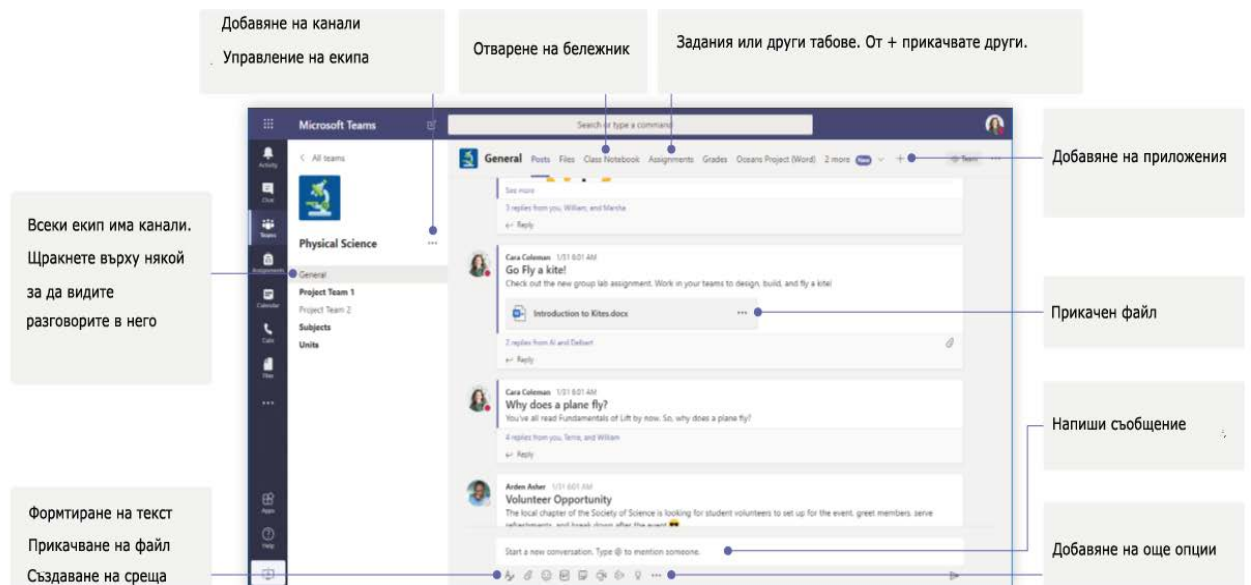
Добавяне на канали
Управление на екипа

Отварене на бележник

Задания или други табове. От + прикачвате други.

Microsoft Teams

Search or type a command

Добавяне на приложения

Activity
Chat
Teams
Assignments
Calendar
Calls
Files
...
Apps
Help

< All teams

Physical Science ...

General
Project Team 1
Project Team 2
Subjects
Units

General Posts Files Class Notebook Assignments Grades Oceans Project (Word) 2 more New +

See more
3 replies from you, William, and Marsha
Reply

Cara Coleman 1/31 6:01 AM
Go Fly a kite!
Check out the new group lab assignment. Work in your teams to design, build, and fly a kite!

Introduction to Kites.docx ...

2 replies from Al and Delbert
Reply

Cara Coleman 1/31 6:01 AM
Why does a plane fly?
You've all read Fundamentals of Lift by now. So, why does a plane fly?

4 replies from you, Terrie, and William
Reply

Arden Asher 1/31 6:01 AM
Volunteer Opportunity
The local chapter of the Society of Science is looking for student volunteers to set up for the event, greet members, serve refreshments, and break down after the event.

Start a new conversation. Type @ to mention someone.

Всеки екип има канали. Щракнете върху някой за да видите разговорите в него

Прикачен файл

Напиши съобщение

Формтиране на текст
Прикачване на файл
Създаване на среща

Добавяне на още опции